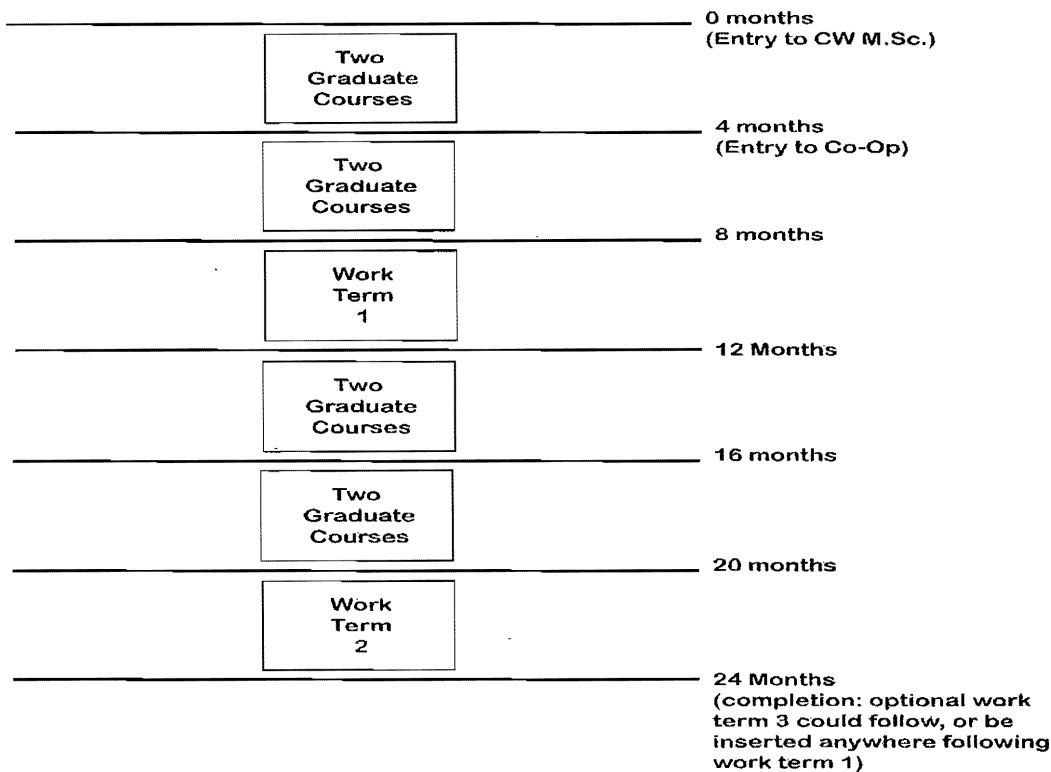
0 months
(Entry to CW M.Sc.)

Two Graduate Courses

4 months
(Entry to Co-Op)

Two Graduate Courses

8 months

Work Term 1

12 Months

Two Graduate Courses

16 months

Two Graduate Courses

20 months

Work Term 2

24 Months
(completion: optional work term 3 could follow, or be inserted anywhere following work term 1)